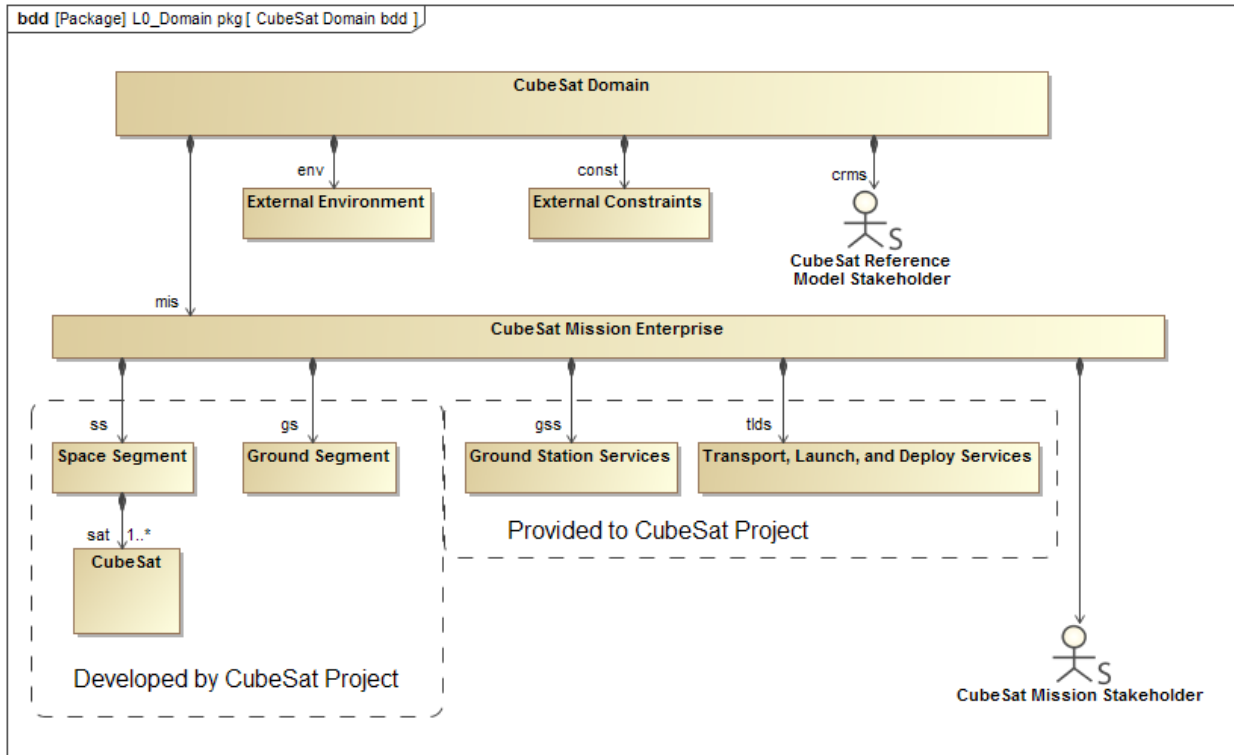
bdd [Package] L0_Domain pkg [ CubeSat Domain bdd ]

CubeSat Domain

env

External Environment

const

External Constraints

crms

S

CubeSat Reference Model Stakeholder

mis

CubeSat Mission Enterprise

ss

Space Segment

gs

Ground Segment

gss

Ground Station Services

tlds

Transport, Launch, and Deploy Services

sat 1..*

CubeSat

Provided to CubeSat Project

Developed by CubeSat Project

S

CubeSat Mission Stakeholder